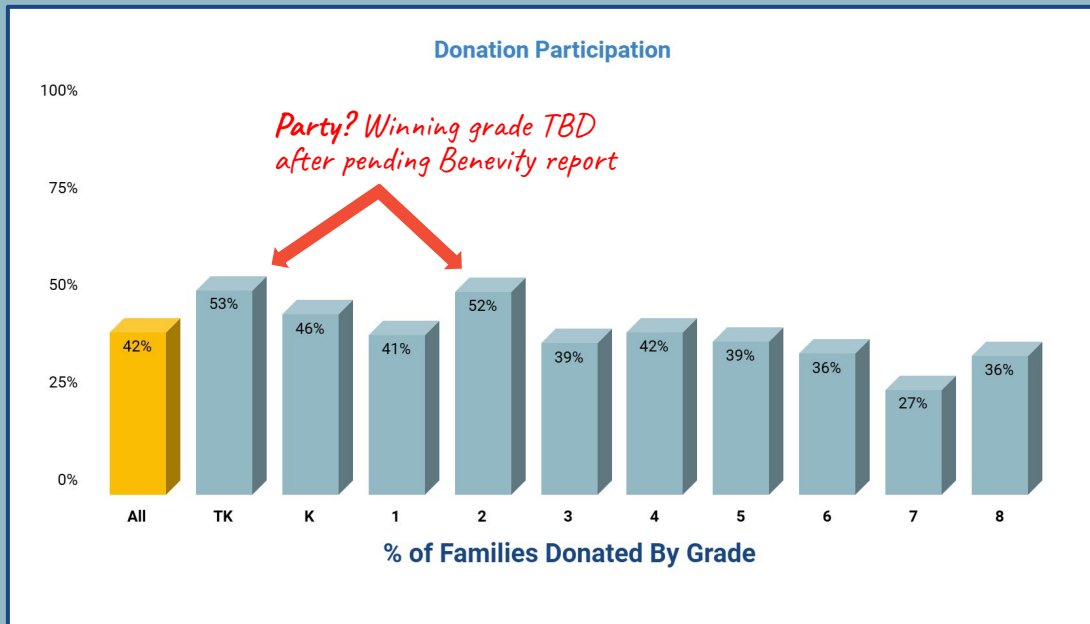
Donation Participation

Party? Winning grade TBD after pending Benevity report

100%
75%
50%
25%
0%

42%
53%
46%
41%
52%
39%
42%
39%
36%
27%
36%

All
TK
K
1
2
3
4
5
6
7
8

% of Families Donated By Grade